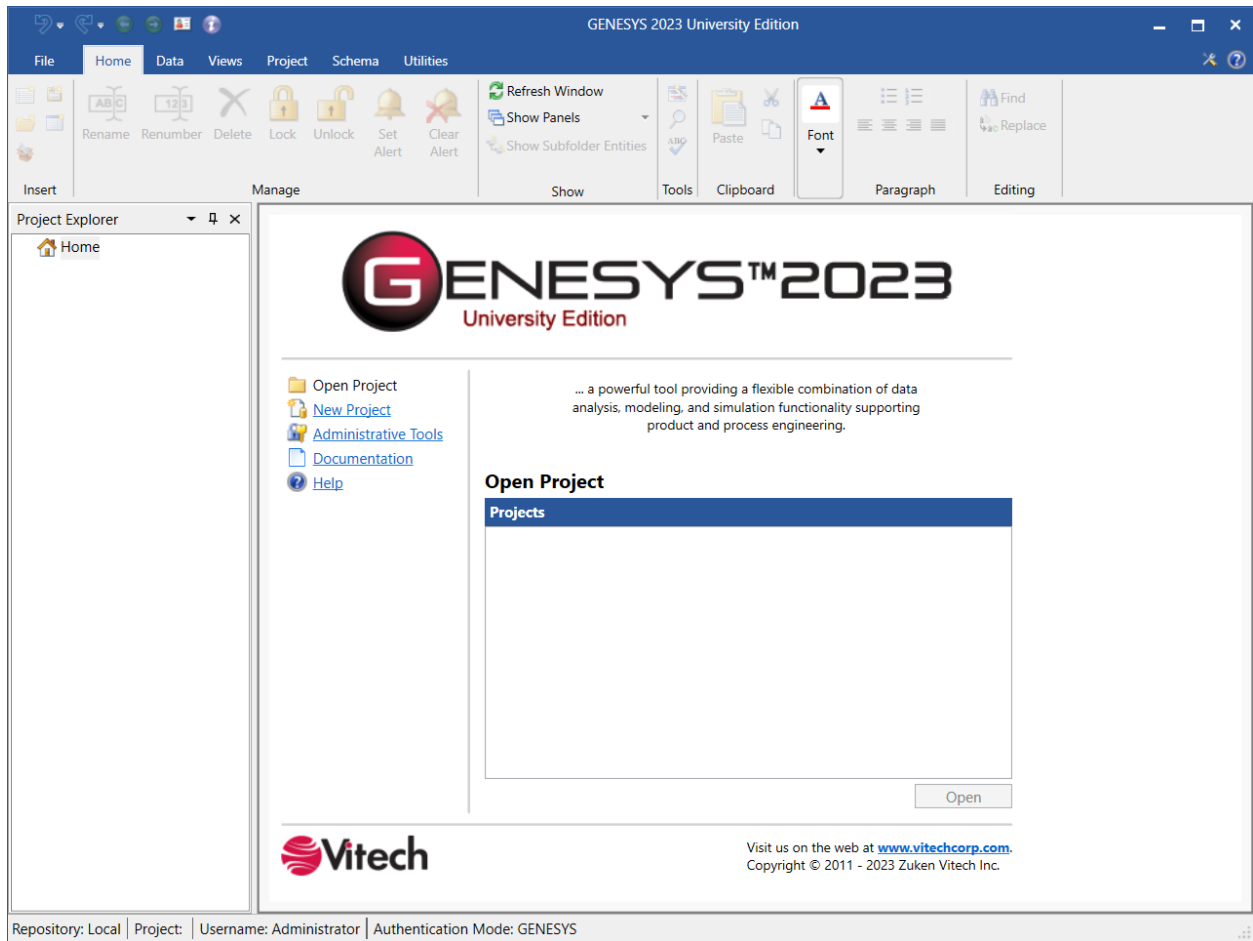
GENESYS 2023 University Edition

File Home Data Views Project Schema Utilities

Rename Renumber Delete Lock Unlock Set Alert Clear Alert
Insert Manage

Refresh Window
Show Panels
Show Subfolder Entities
Show

Tools

Paste
Clipboard

Font

Paragraph

Find
Replace
Editing

Project Explorer

Home

GENESYS™2023
University Edition

Open Project
New Project
Administrative Tools
Documentation
Help

... a powerful tool providing a flexible combination of data analysis, modeling, and simulation functionality supporting product and process engineering.

Open Project

Projects

Open

Vitech

Visit us on the web at www.vitechcorp.com.
Copyright © 2011 - 2023 Zuken Vitech Inc.

Repository: Local | Project: | Username: Administrator | Authentication Mode: GENESYS